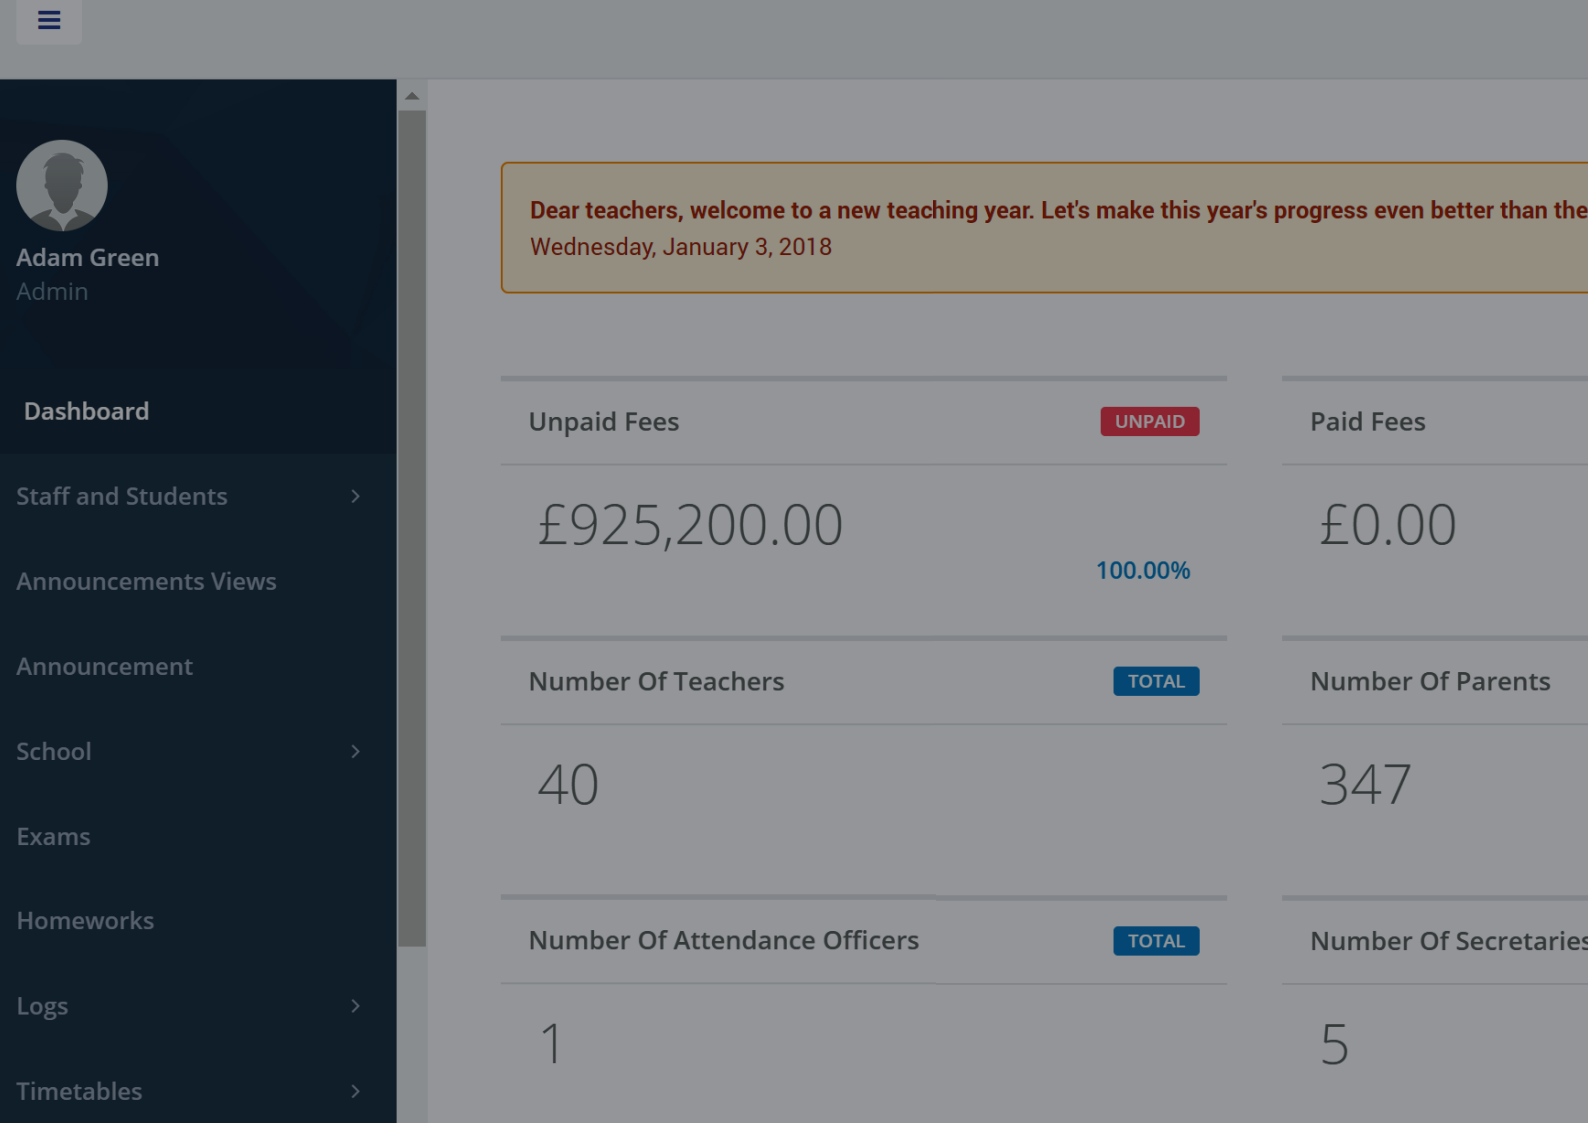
Adam Green
Admin

Dashboard

Staff and Students

Announcements Views

Announcement

School

Exams

Homeworks

Logs

Timetables

Dear teachers, welcome to a new teaching year. Let's make this year's progress even better than the
Wednesday, January 3, 2018

Unpaid Fees UNPAID

£925,200.00

100.00%

Paid Fees

£0.00

Number Of Teachers TOTAL

40

Number Of Parents

347

Number Of Attendance Officers TOTAL

1

Number Of Secretaries

5